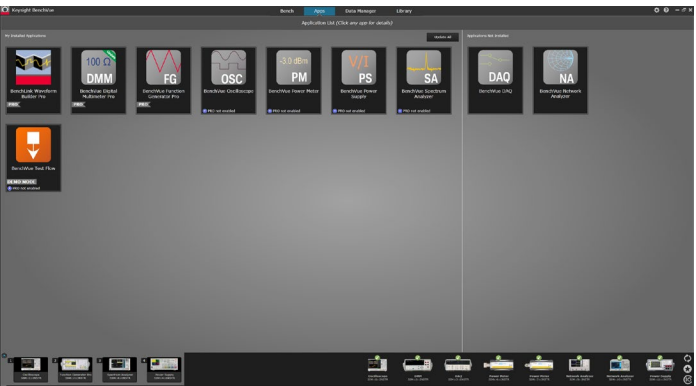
Keysight BenchVue

Bench Apps Data Manager Library

Application List (Click any app for details)

My Installed Applications

Update All

BenchLink Waveform Builder Pro
PRO

100 Ω
DMM
BenchVue Digital Multimeter Pro
PRO

FG
BenchVue Function Generator Pro
PRO

OSC
BenchVue Oscilloscope
PRO not enabled

-3.0 dBm
PM
BenchVue Power Meter
PRO not enabled

V/I
PS
BenchVue Power Supply
PRO not enabled

SA
BenchVue Spectrum Analyzer
PRO not enabled

BenchVue Test Flow
DEMO MODE
PRO not enabled

Applications Not Installed

DAQ
BenchVue DAQ

NA
BenchVue Network Analyzer